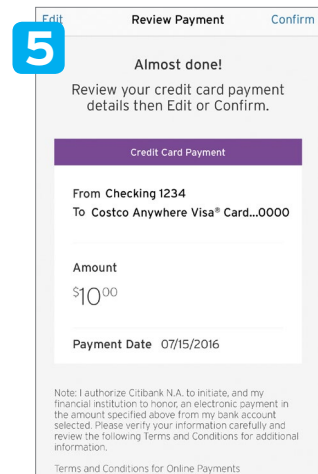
Edit

Review Payment

Confirm

5

Almost done!

Review your credit card payment details then Edit or Confirm.

Credit Card Payment

From Checking 1234
To Costco Anywhere Visa® Card...0000

Amount

$10$^{00}$

Payment Date 07/15/2016

Note: I authorize Citibank N.A. to initiate, and my financial institution to honor, an electronic payment in the amount specified above from my bank account selected. Please verify your information carefully and review the following Terms and Conditions for additional information.

Terms and Conditions for Online Payments